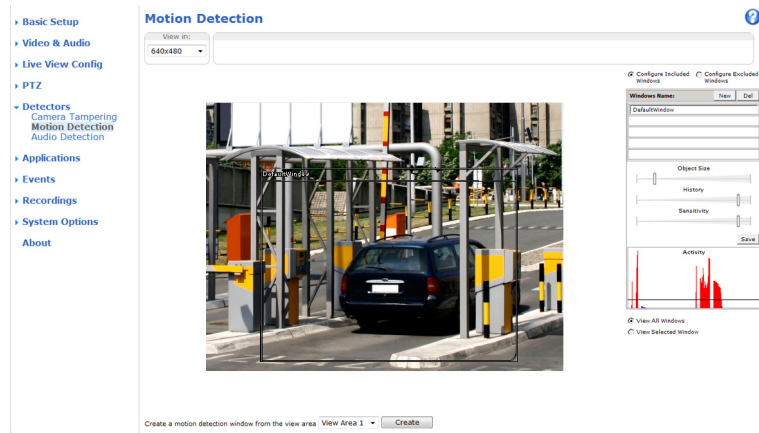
▸ Basic Setup

▸ Video & Audio

▸ Live View Config

▸ PTZ

▾ Detectors
Camera Tampering
Motion Detection
Audio Detection

▸ Applications

▸ Events

▸ Recordings

▸ System Options

About

Motion Detection

?

View in:
640x480

DefaultWindow

Configure Included Windows
Configure Excluded Windows

Windows Name: New Del

DefaultWindow

Object Size

History

Sensitivity

Save

Activity

View All Windows
View Selected Window

Create a motion detection window from the view area View Area 1 Create